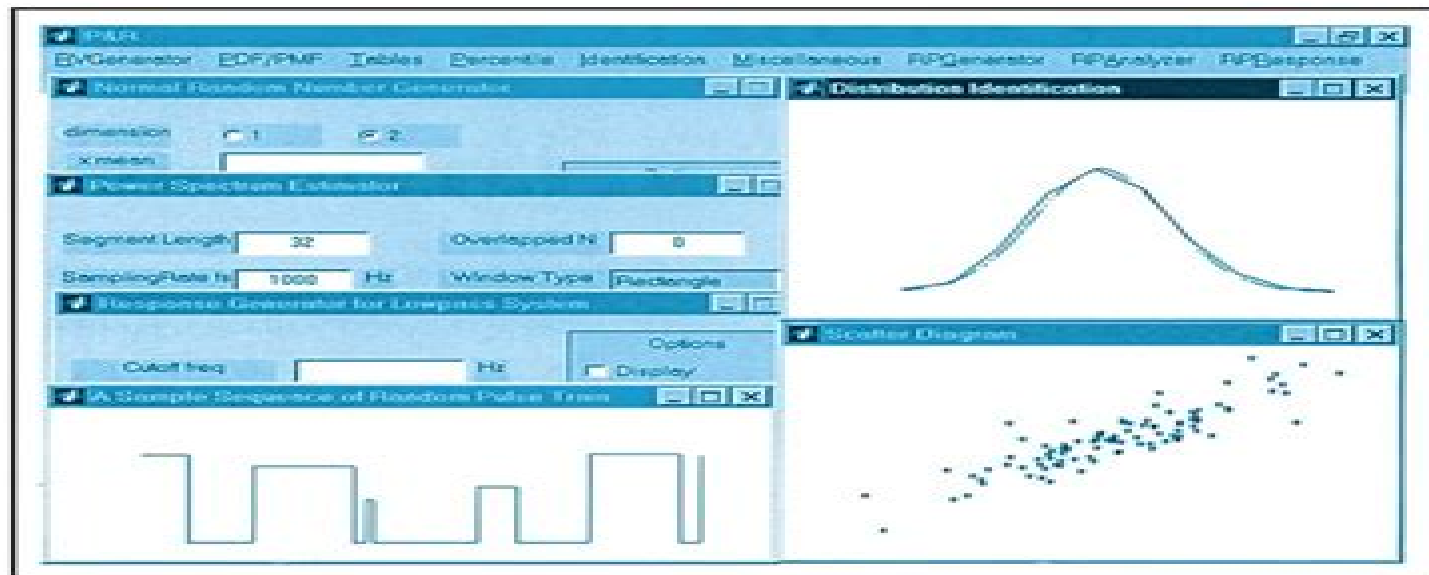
P&R

EVGenerator EDF/PMF Tables Percentile Identification Miscellaneous RPGenerator RPAnalyzer RPResponse

Normal Random Number Generator

dimension 1 2

x mean

Power Spectrum Estimator

Segment Length 32

Overlapped N 0

SamplingRate fs 1000 Hz

Window Type Rectangle

Response Generator for Lowpass System

Cutoff freq Hz

Options

Display

A Sample Sequence of Random Pulse Train

Distribution Identification

Scatter Diagram